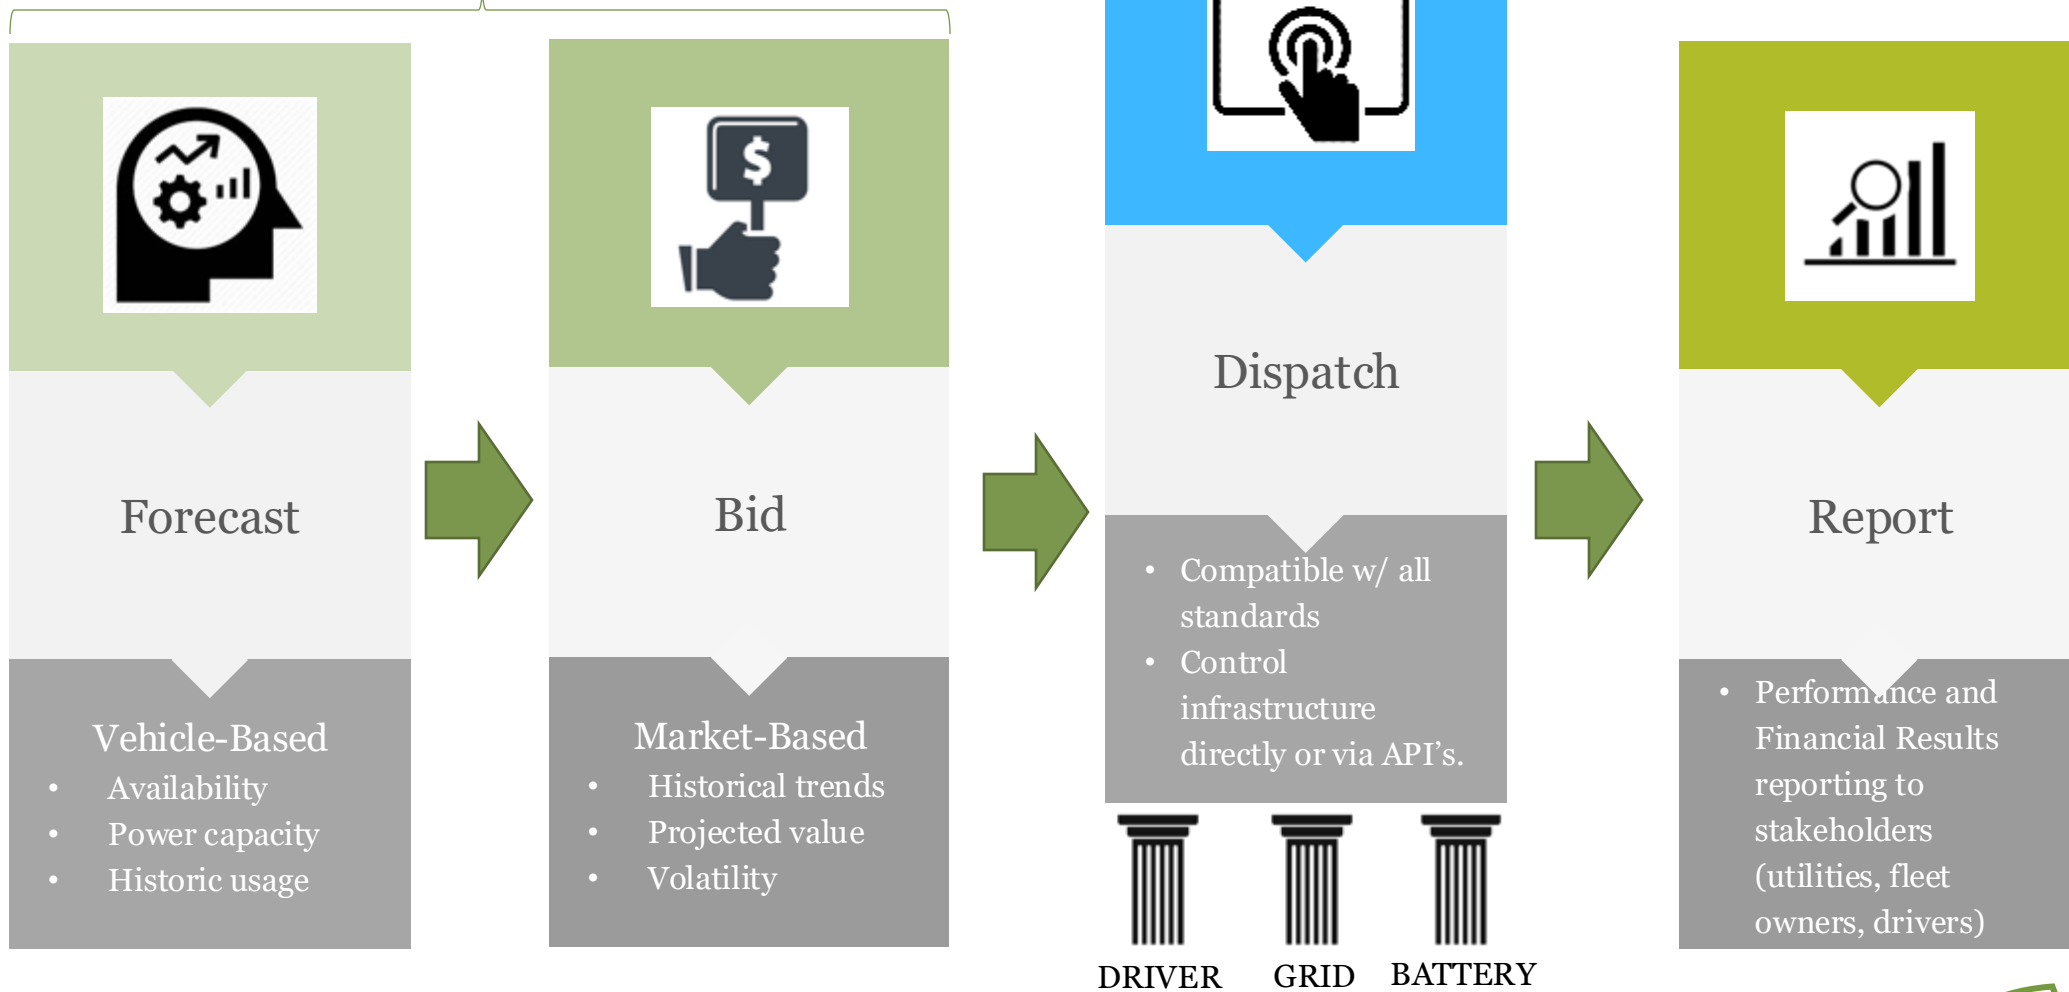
Forecast

Vehicle-Based

- Availability
- Power capacity
- Historic usage

Bid

Market-Based

- Historical trends
- Projected value
- Volatility

Dispatch

- Compatible w/ all standards
- Control infrastructure directly or via API’s.

DRIVER GRID BATTERY

Report

- Performance and Financial Results reporting to stakeholders (utilities, fleet owners, drivers)